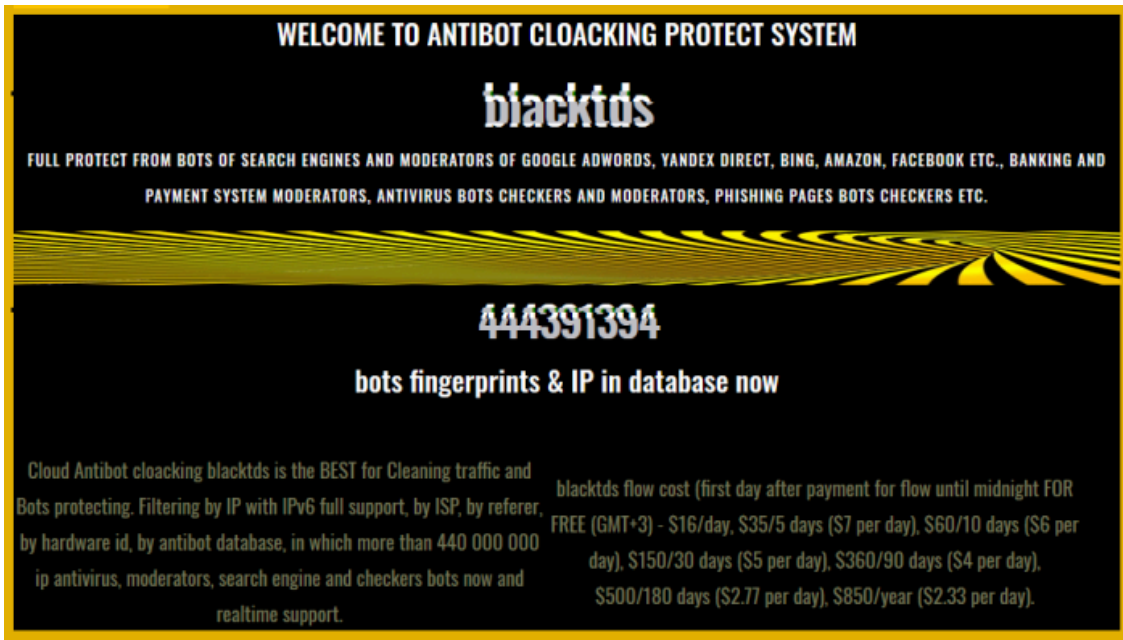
WELCOME TO ANTIBOT CLOACKING PROTECT SYSTEM

blacktds

FULL PROTECT FROM BOTS OF SEARCH ENGINES AND MODERATORS OF GOOGLE ADWORDS, YANDEX DIRECT, BING, AMAZON, FACEBOOK ETC., BANKING AND PAYMENT SYSTEM MODERATORS, ANTIVIRUS BOTS CHECKERS AND MODERATORS, PHISHING PAGES BOTS CHECKERS ETC.

444391394

bots fingerprints & IP in database now

Cloud Antibot cloacking blacktds is the BEST for Cleaning traffic and Bots protecting. Filtering by IP with IPv6 full support, by ISP, by referer, by hardware id, by antibot database, in which more than 440 000 000 ip antivirus, moderators, search engine and checkers bots now and realtime support.

blacktds flow cost (first day after payment for flow until midnight FOR FREE (GMT+3) - $16/day, $35/5 days ($7 per day), $60/10 days ($6 per day), $150/30 days ($5 per day), $360/90 days ($4 per day), $500/180 days ($2.77 per day), $850/year ($2.33 per day).